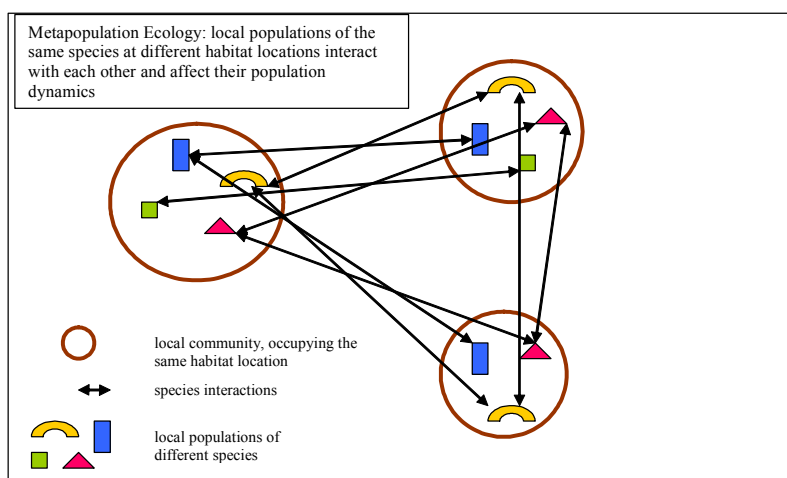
Metapopulation Ecology: local populations of the same species at different habitat locations interact with each other and affect their population dynamics

local community, occupying the same habitat location

species interactions

local populations of different species